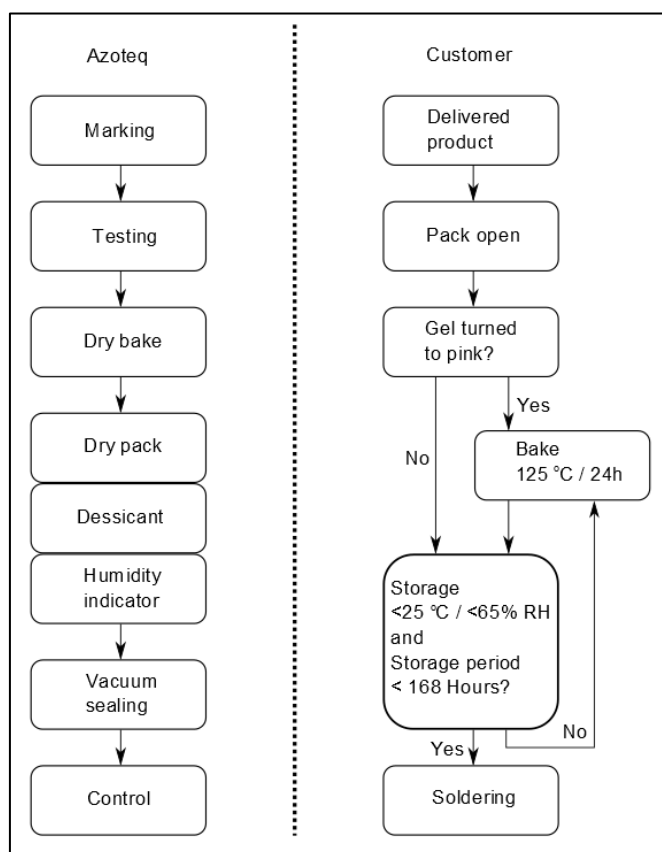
Azoteq

Marking

Testing

Dry bake

Dry pack

Dessicant

Humidity indicator

Vacuum sealing

Control

Customer

Delivered product

Pack open

Gel turned to pink?

Yes

No

Bake 125 °C / 24h

Storage <25 °C / <65% RH and Storage period < 168 Hours?

No

Yes

Soldering